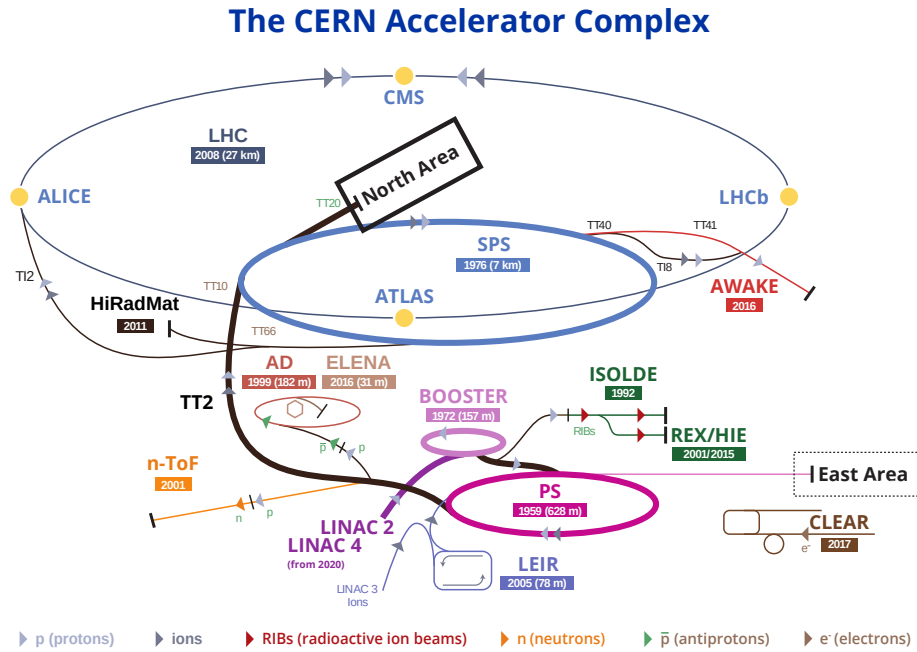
The CERN Accelerator Complex

CMS

LHC
2008 (27 km)

North Area

TT20

ALICE

LHCb

TT40

TT41

SPS
1976 (7 km)

TI8

TI2

TT10

ATLAS

AWAKE
2016

HiRadMat
2011

TT66

AD
1999 (182 m)

ELENA
2016 (31 m)

ISOLDE
1992

TT2

BOOSTER
1972 (157 m)

RIBs

REX/HIE
2001/2015

$\bar{p}$

p

n-ToF
2001

East Area

PS
1959 (628 m)

n

p

CLEAR

LINAC 2

LINAC 4
(from 2020)

$e^-$

2017

LEIR
2005 (78 m)

LINAC 3
Ions

p (protons)

ions

RIBs (radioactive ion beams)

n (neutrons)

$\bar{p}$ (antiprotons)

$e^-$ (electrons)